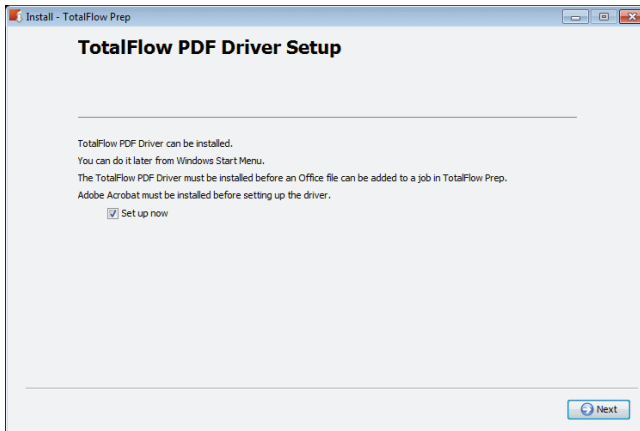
Install - TotalFlow Prep

TotalFlow PDF Driver Setup

TotalFlow PDF Driver can be installed.
You can do it later from Windows Start Menu.
The TotalFlow PDF Driver must be installed before an Office file can be added to a job in TotalFlow Prep.
Adobe Acrobat must be installed before setting up the driver.

Set up now

Next